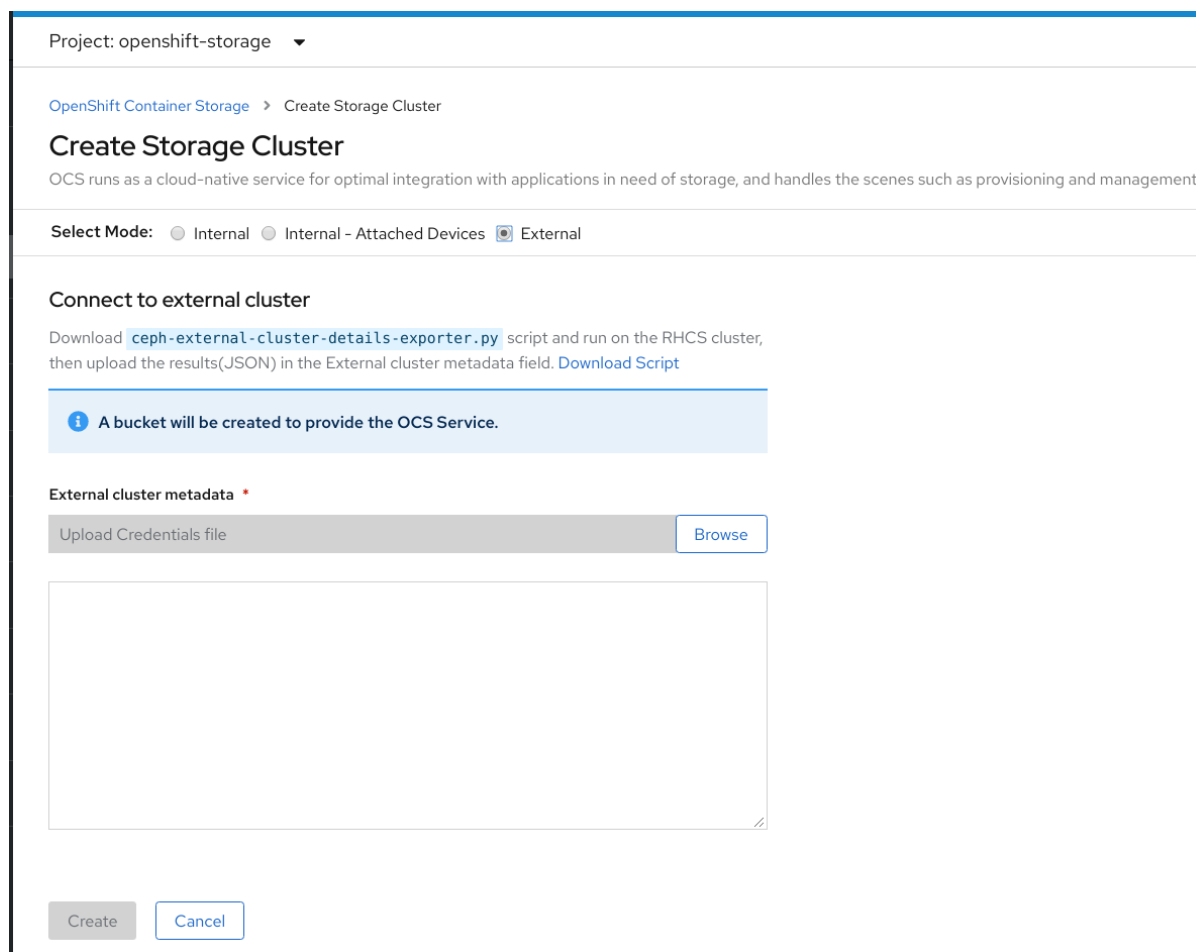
Project: openshift-storage

OpenShift Container Storage > Create Storage Cluster

Create Storage Cluster

OCS runs as a cloud-native service for optimal integration with applications in need of storage, and handles the scenes such as provisioning and management

Select Mode: Internal Internal - Attached Devices External

Connect to external cluster

Download ceph-external-cluster-details-exporter.py script and run on the RHCS cluster, then upload the results(JSON) in the External cluster metadata field. Download Script

A bucket will be created to provide the OCS Service.

External cluster metadata *

Upload Credentials file

Browse

Create

Cancel